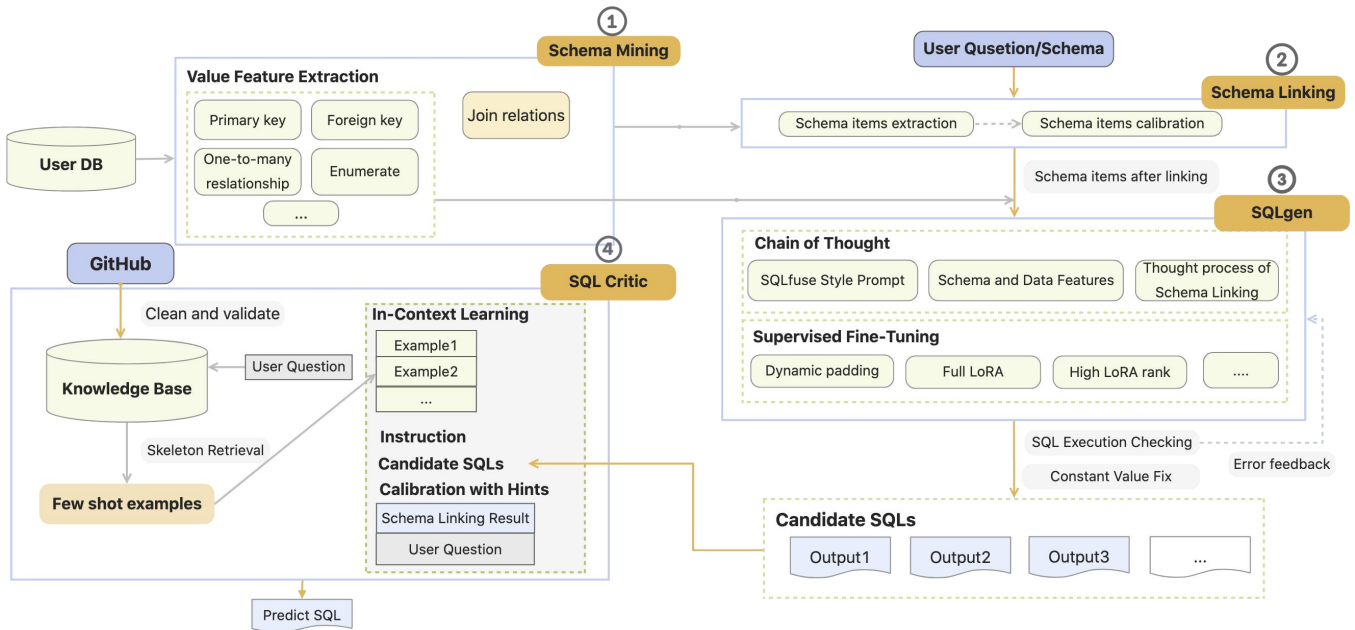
1
Schema Mining
Value Feature Extraction
Primary key
Foreign key
One-to-many reslationship
Enumerate
...
Join relations
User DB

User Qusetion/Schema
2
Schema Linking
Schema items extraction
Schema items calibration
Schema items after linking

3
SQLgen
Chain of Thought
SQLfuse Style Prompt
Schema and Data Features
Thought process of Schema Linking
Supervised Fine-Tuning
Dynamic padding
Full LoRA
High LoRA rank
....
SQL Execution Checking
Error feedback
Constant Value Fix

GitHub
4
SQL Critic
Clean and validate
Knowledge Base
User Question
Skeleton Retrieval
Few shot examples
In-Context Learning
Example1
Example2
...
Instruction
Candidate SQLs
Calibration with Hints
Schema Linking Result
User Question

Candidate SQLs
Output1
Output2
Output3
...

Predict SQL